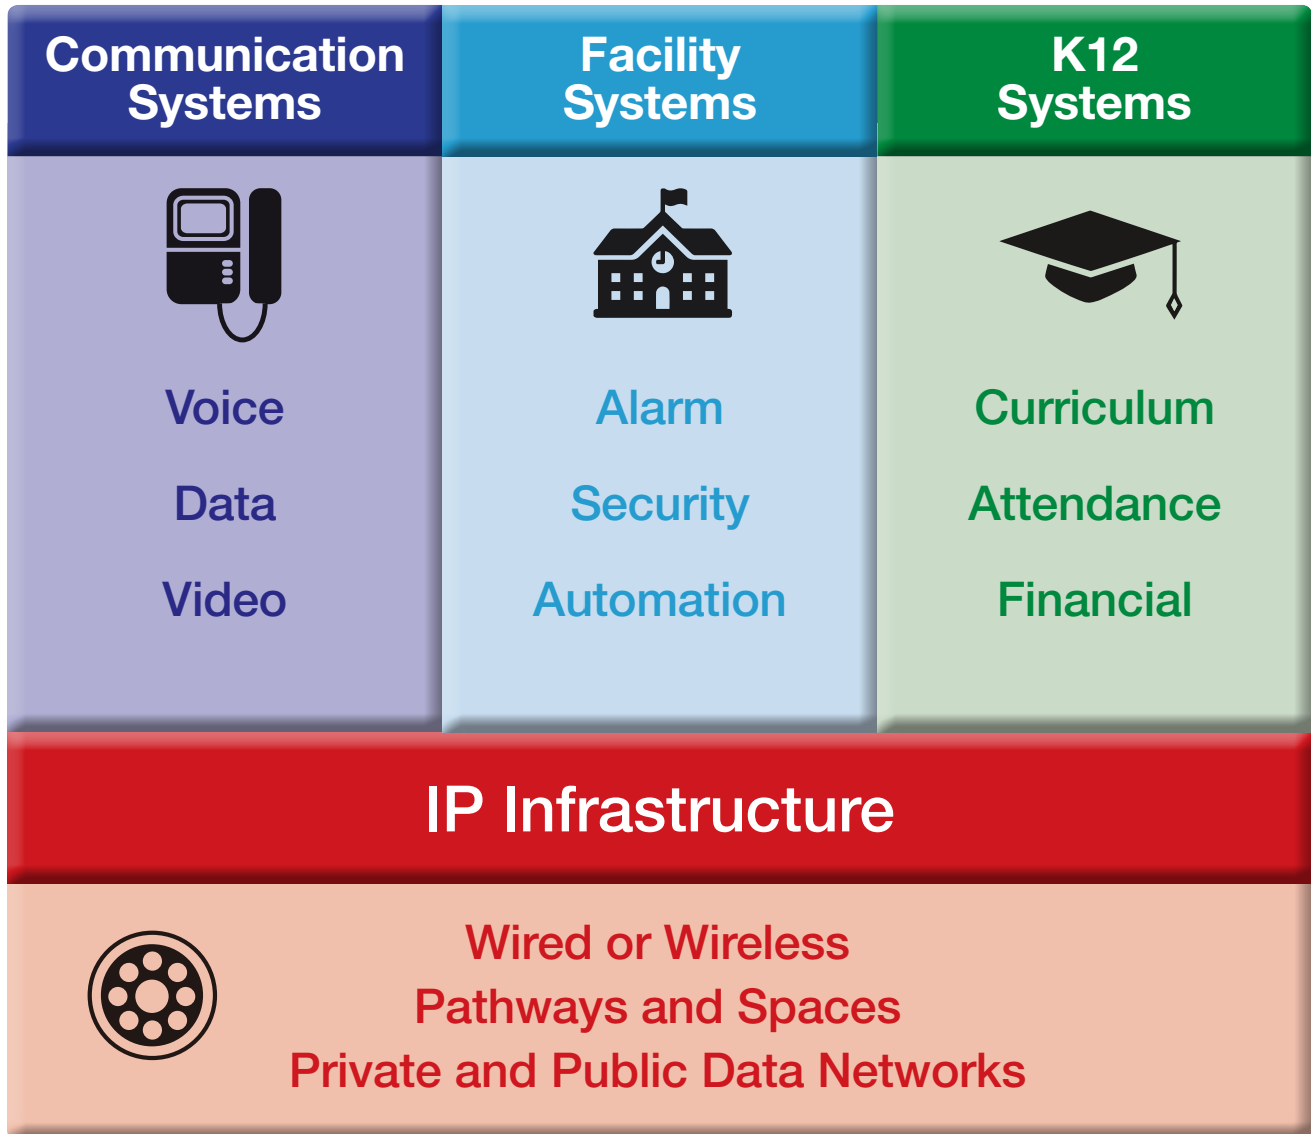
Communication Systems

Voice

Data

Video

Facility Systems

Alarm

Security

Automation

K12 Systems

Curriculum

Attendance

Financial

IP Infrastructure

Wired or Wireless
Pathways and Spaces
Private and Public Data Networks